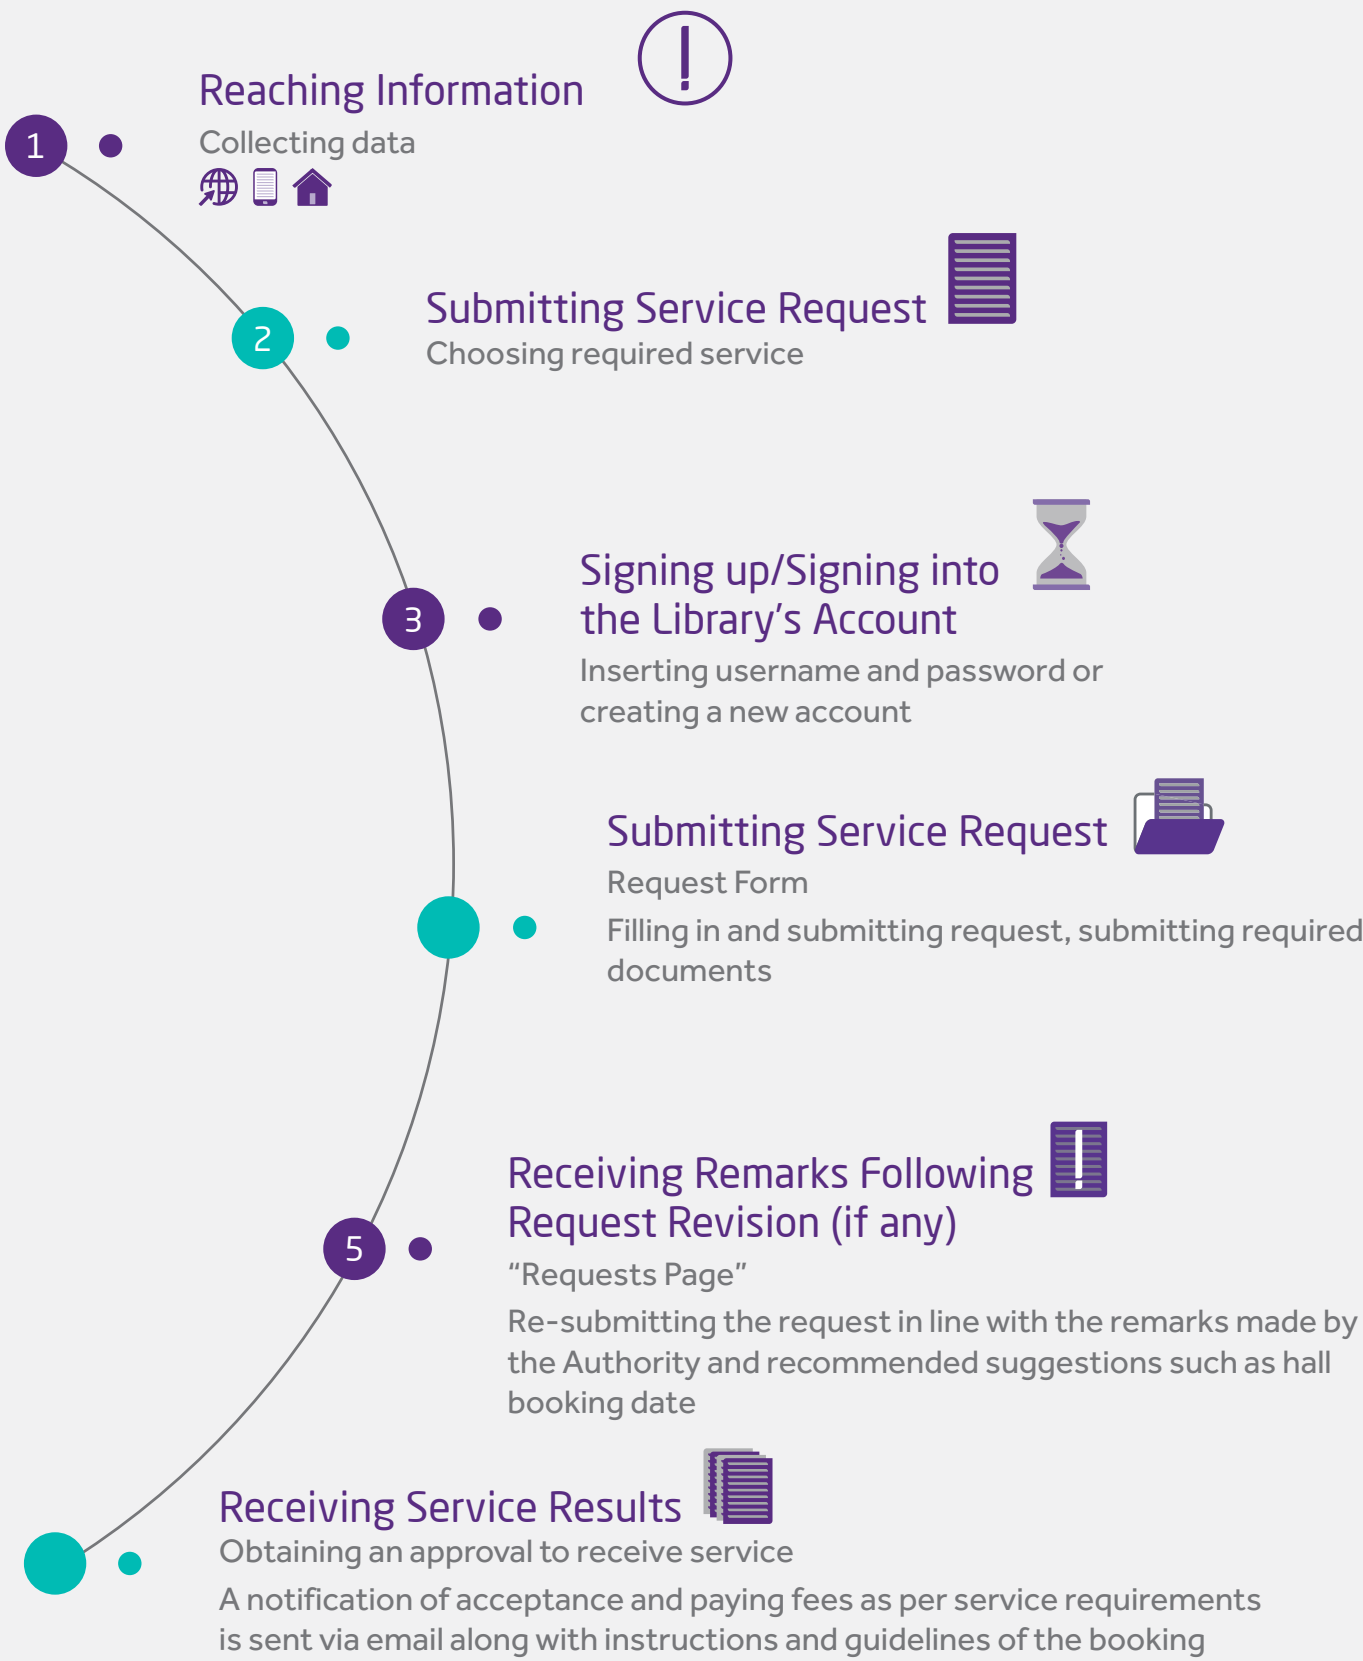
1

Reaching Information
Collecting data

2

Submitting Service Request
Choosing required service

3

Signing up/Signing into the Library's Account
Inserting username and password or creating a new account

Submitting Service Request
Request Form
Filling in and submitting request, submitting required documents

5

Receiving Remarks Following Request Revision (if any)
"Requests Page"
Re-submitting the request in line with the remarks made by the Authority and recommended suggestions such as hall booking date

Receiving Service Results
Obtaining an approval to receive service
A notification of acceptance and paying fees as per service requirements is sent via email along with instructions and guidelines of the booking